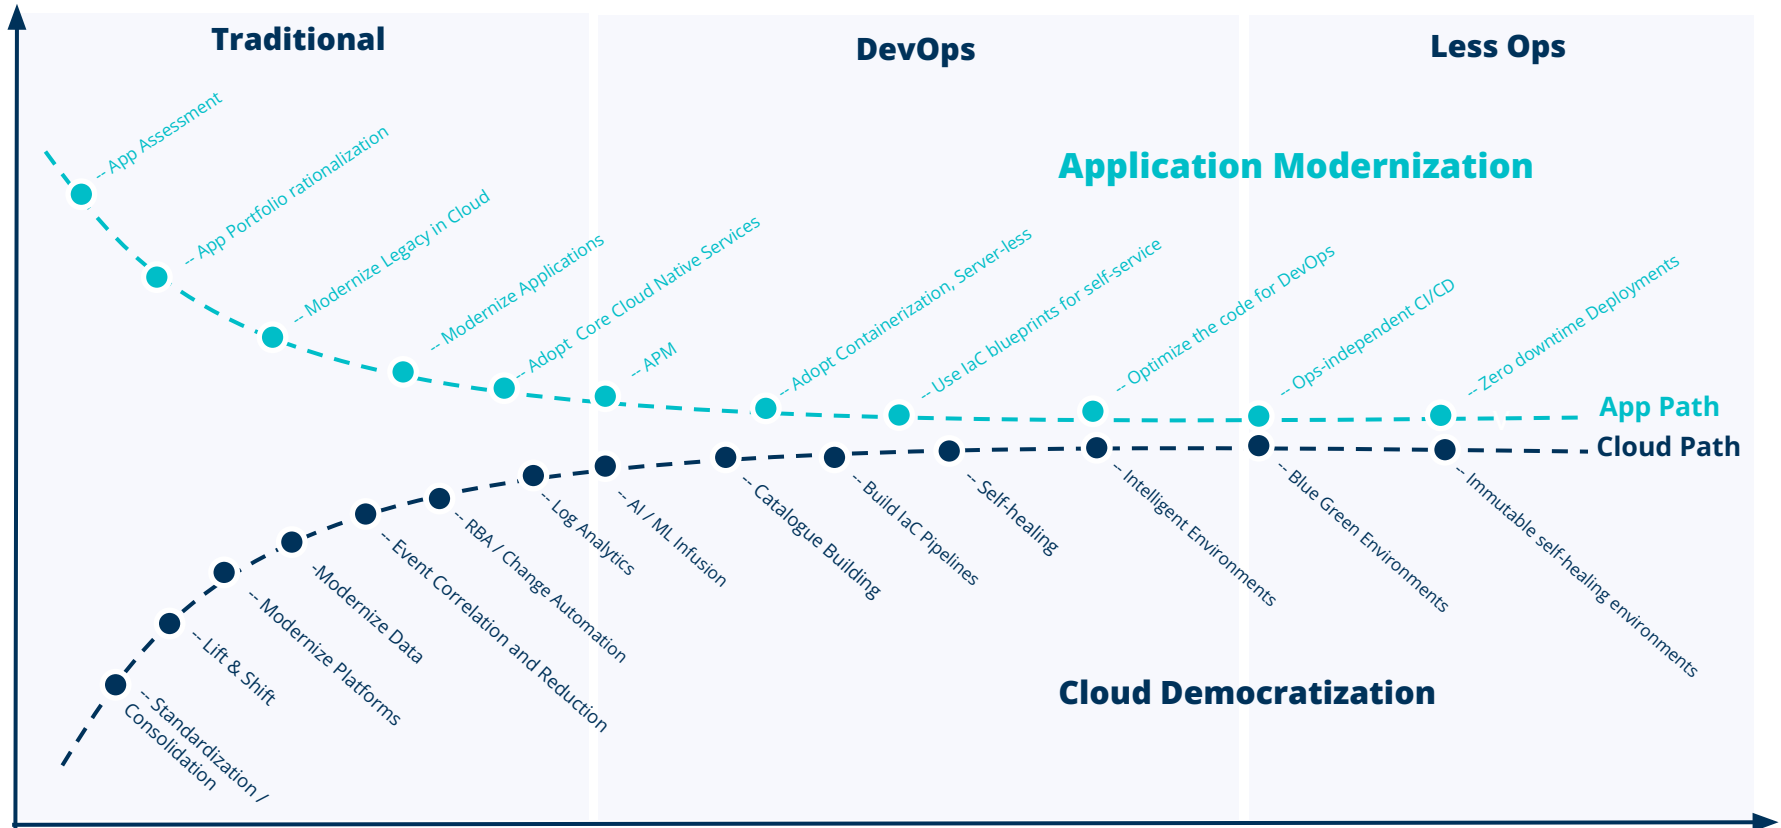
Traditional

DevOps

Less Ops

Application Modernization

-- App Assessment

-- App Portfolio rationalization

-- Modernize Legacy in Cloud

-- Modernize Applications

-- Adopt Core Cloud Native Services

-- APM

-- Adopt Containerization, Server-less

-- Use IaC blueprints for self-service

-- Optimize the code for DevOps

-- Ops-independent CI/CD

-- Zero downtime Deployments

App Path

Cloud Path

-- Standardization / Consolidation

-- Lift & Shift

-- Modernize Platforms

-Modernize Data

-- Event Correlation and Reduction

-- RBA / Change Automation

-- Log Analytics

-- AI / ML Infusion

-- Catalogue Building

-- Build IaC Pipelines

-- Self-healing

-- Intelligent Environments

-- Blue Green Environments

-- Immutable self-healing environments

Cloud Democratization